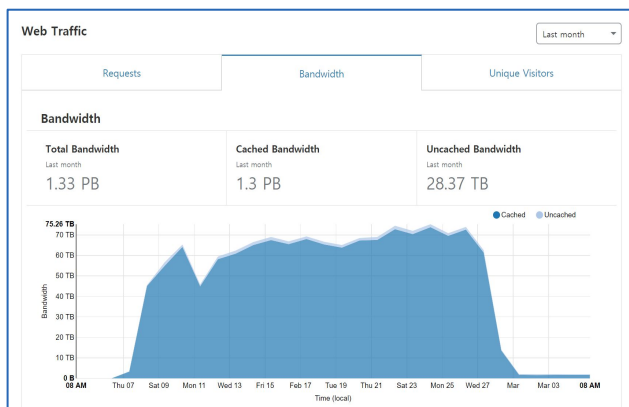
Web Traffic

Last month

Requests

Bandwidth

Unique Visitors

Bandwidth

Total Bandwidth
Last month
1.33 PB

Cached Bandwidth
Last month
1.3 PB

Uncached Bandwidth
Last month
28.37 TB

Cached Uncached

75.26 TB
70 TB
60 TB
50 TB
40 TB
30 TB
20 TB
10 TB
0 B

Bandwidth

08 AM Thu 07 Sat 09 Mon 11 Wed 13 Fri 15 Feb 17 Tue 19 Thu 21 Sat 23 Mon 25 Wed 27 Mar Mar 03 08 AM

Time (local)